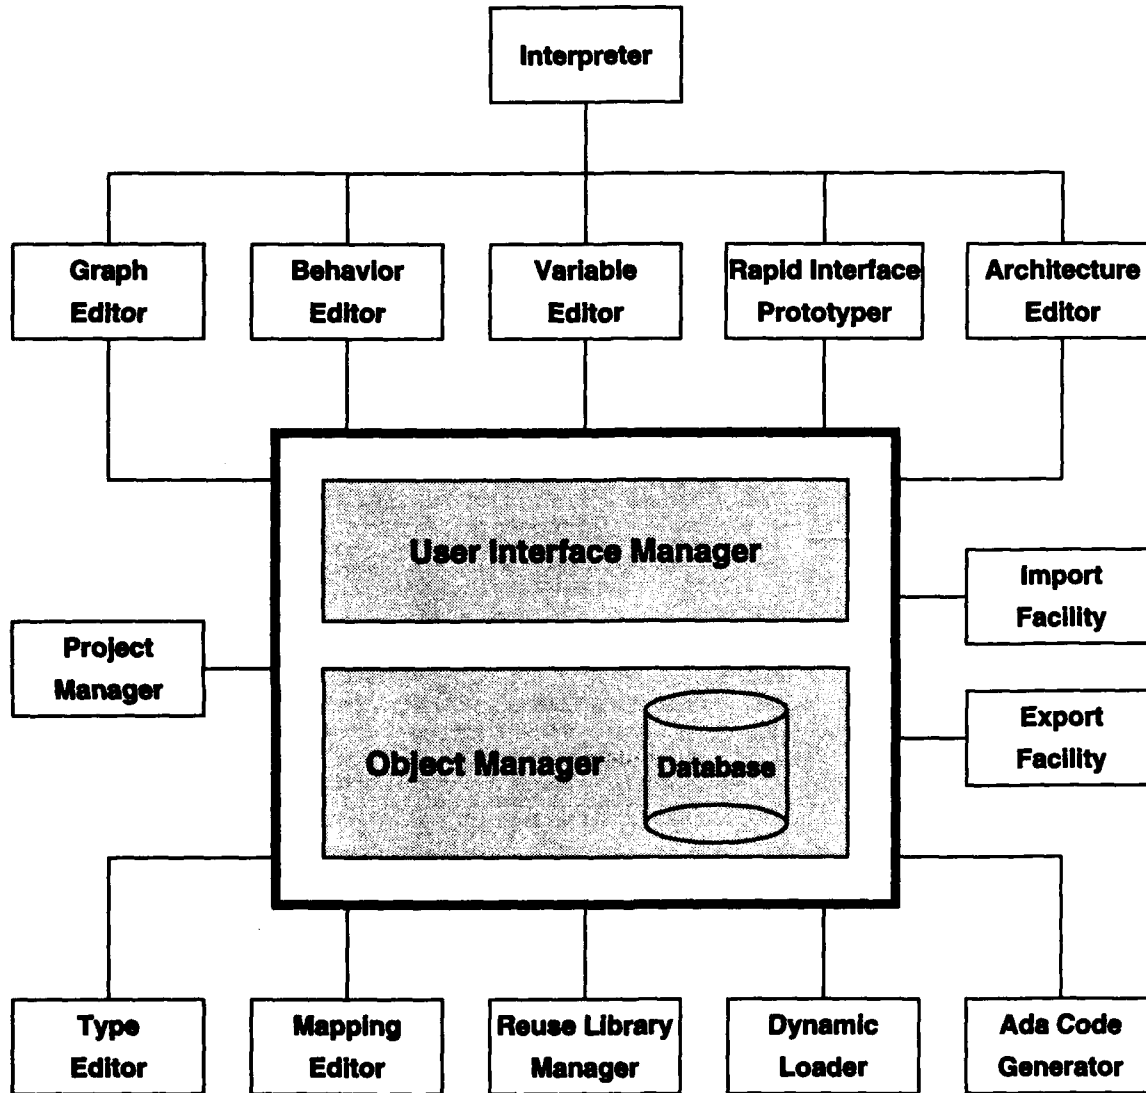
Interpreter

Graph Editor

Behavior Editor

Variable Editor

Rapid Interface Prototyper

Architecture Editor

User Interface Manager

Import Facility

Project Manager

Export Facility

Object Manager

Database

Type Editor

Mapping Editor

Reuse Library Manager

Dynamic Loader

Ada Code Generator